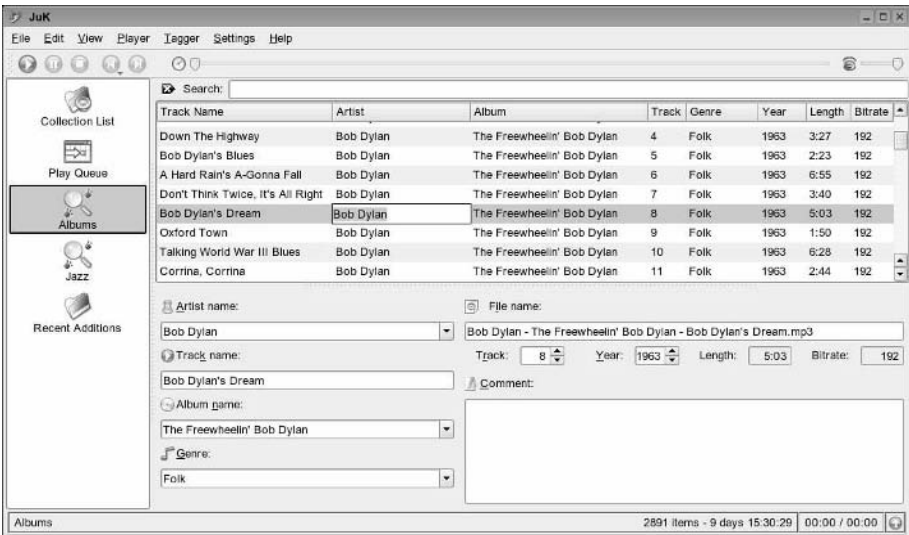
JuK

File Edit View Player Tagger Settings Help

Collection List

Play Queue

Albums

Jazz

Recent Additions

Search:

| Track Name | Artist | Album | Track | Genre | Year | Length | Bitrate |
|---|---|---|---|---|---|---|---|
| Down The Highway | Bob Dylan | The Freewheelin' Bob Dylan | 4 | Folk | 1963 | 3:27 | 192 |
| Bob Dylan's Blues | Bob Dylan | The Freewheelin' Bob Dylan | 5 | Folk | 1963 | 2:23 | 192 |
| A Hard Rain's A-Gonna Fall | Bob Dylan | The Freewheelin' Bob Dylan | 6 | Folk | 1963 | 6:55 | 192 |
| Don't Think Twice, It's All Right | Bob Dylan | The Freewheelin' Bob Dylan | 7 | Folk | 1963 | 3:40 | 192 |
| Bob Dylan's Dream | Bob Dylan | The Freewheelin' Bob Dylan | 8 | Folk | 1963 | 5:03 | 192 |
| Oxford Town | Bob Dylan | The Freewheelin' Bob Dylan | 9 | Folk | 1963 | 1:50 | 192 |
| Talking World War III Blues | Bob Dylan | The Freewheelin' Bob Dylan | 10 | Folk | 1963 | 6:28 | 192 |
| Corrina, Corrina | Bob Dylan | The Freewheelin' Bob Dylan | 11 | Folk | 1963 | 2:44 | 192 |

Artist name:

Bob Dylan

Track name:

Bob Dylan's Dream

Album name:

The Freewheelin' Bob Dylan

Genre:

Folk

File name:

Bob Dylan - The Freewheelin' Bob Dylan - Bob Dylan's Dream.mp3

Track: 8 Year: 1963 Length: 5:03 Bitrate: 192

Comment:

Albums

2891 items - 9 days 15:30:29 00:00 / 00:00